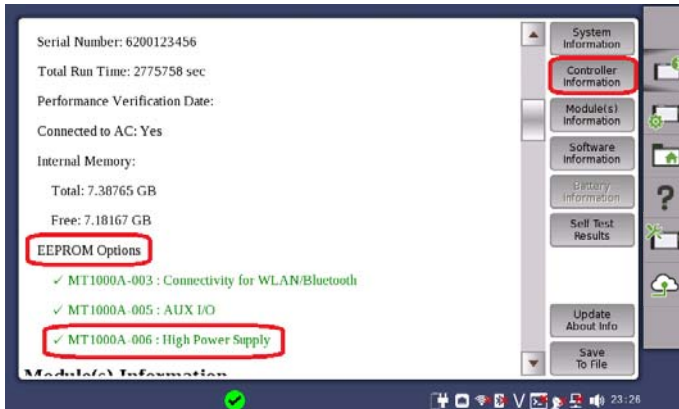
Serial Number: 6200123456

Total Run Time: 2775758 sec

Performance Verification Date:

Connected to AC: Yes

Internal Memory:

Total: 7.38765 GB

Free: 7.18167 GB

EEPROM Options

✓ MT1000A-003 : Connectivity for WLAN/Bluetooth

✓ MT1000A-005 : AUX I/O

✓ MT1000A-006 : High Power Supply

Module(s) Information

System Information

Controller Information

Module(s) Information

Software Information

Battery Information

Self Test Results

Update About Info

Save To File

23:26